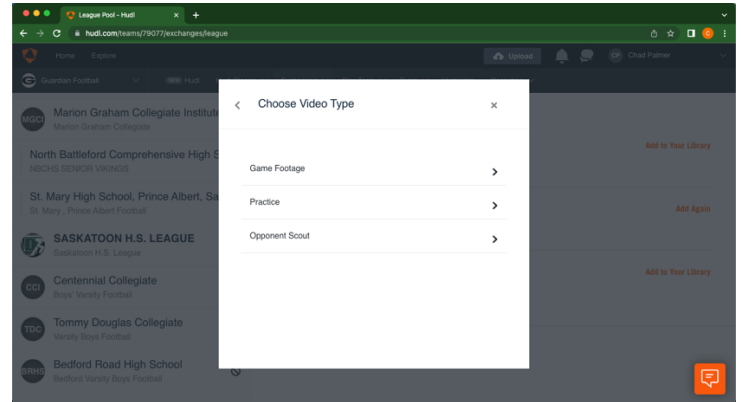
League Pool - Hudl

hudl.com/teams/79077/exchanges/league

Home Explore

Upload

CP Chad Palmer

Guardian Football

Hudl

MGCI Marion Graham Collegiate Institute
Marion Graham Collegiate

North Battleford Comprehensive High S
NBCHS SENIOR VIKINGS

Add to Your Library

St. Mary High School, Prince Albert, Sa
St. Mary - Prince Albert Football

Add Again

SASKATOON H.S. LEAGUE
Saskatoon H.S. League

CCI Centennial Collegiate
Boys' Varsity Football

Add to Your Library

TDC Tommy Douglas Collegiate
Varsity Boys Football

SRHS Bedford Road High School
Bedford Varsity Boys Football

Choose Video Type

Game Footage

Practice

Opponent Scout